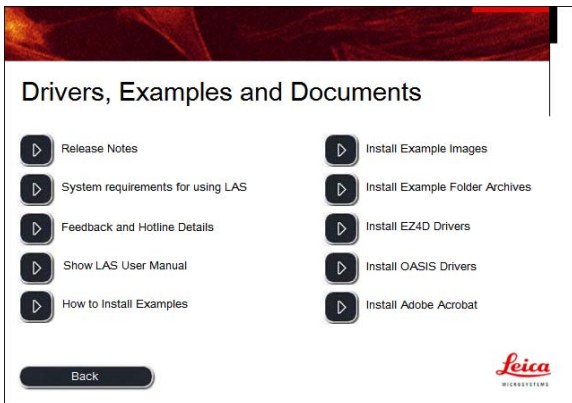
Drivers, Examples and Documents

Release Notes

System requirements for using LAS

Feedback and Hotline Details

Show LAS User Manual

How to Install Examples

Install Example Images

Install Example Folder Archives

Install EZ4D Drivers

Install OASIS Drivers

Install Adobe Acrobat

Back

Leica
MICROSYSTEMS